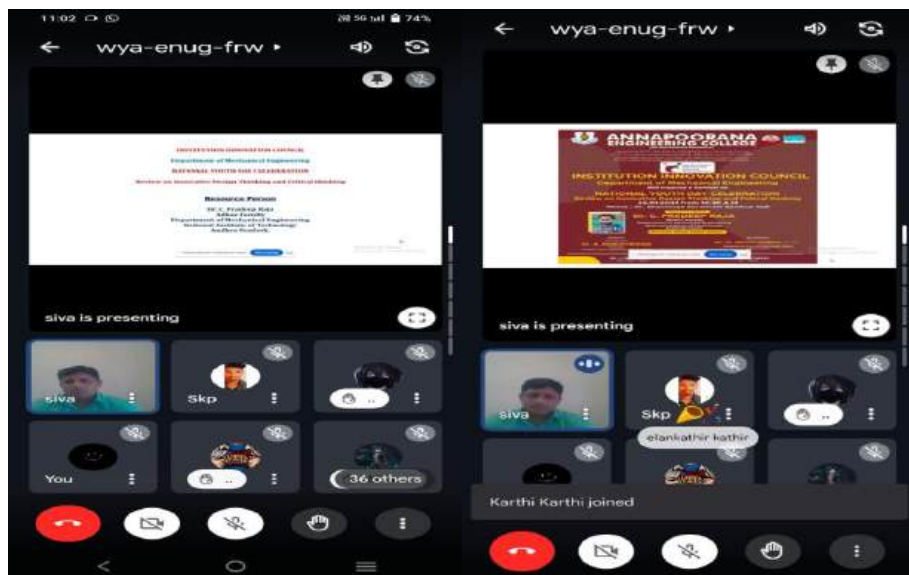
11:02

74%

wya-enug-frw

INSTITUTION INNOVATION COUNCIL

Department of Mechanical Engineering

NATIONAL YOUTH DAY CELEBRATION

Resource Person

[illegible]

siva is presenting

siva

Skp

You

36 others

wya-enug-frw

ANNAPOORANA ENGINEERING COLLEGE

INSTITUTION INNOVATION COUNCIL

Department of Mechanical Engineering

NATIONAL YOUTH DAY CELEBRATION

Dr. C. PRADEEP RAJA

siva is presenting

siva

Skp

elankathir kathir

Karthi Karthi joined